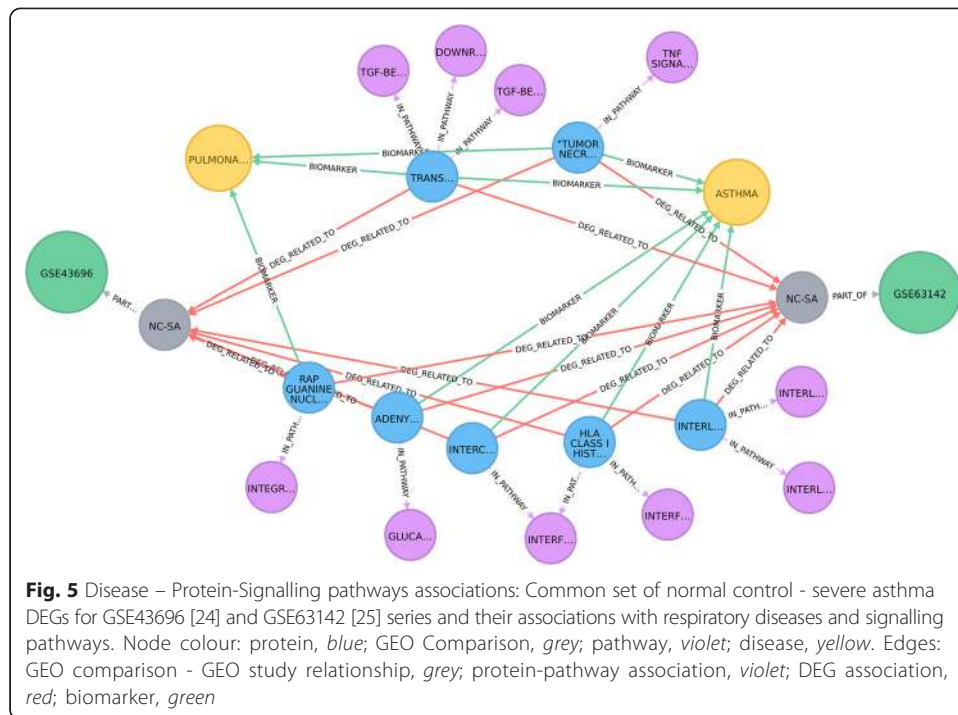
DOWNR...

TNF SIGNA...

TGF-BE...

TGF-BE...

IN_PATHWAY

IN_PATHWAY

IN_PATHWAY

IN_PATHWAY

PULMONA...

BIOMARKER

*TUMOR NECR...

BIOMARKER

BIOMARKER

TRANS...

BIOMARKER

ASTHMA

DEG_RELATED_TO

DEG_RELATED_TO

DEG_RELATED_TO

DEG_RELATED_TO

GSE43696

PART_...

NC-SA

BIOMARKER

NC-SA

PART_OF

GSE63142

BIOMARKER

BIOMARKER

BIOMARKER

BIOMARKER

BIOMARKER

DEG_RELATED_TO

DEG_RELATED_TO

DEG_RELATED_TO

DEG_RELATED_TO

DEG_RELATED_TO

DEG_RELATED_TO

DEG_RELATED_TO

DEG_RELATED_TO

DEG_RELATED_TO

RAP GUANINE NUCL...

ADENY...

INTERC...

HLA CLASS I HIST...

INTERL...

INTERL...

IN_PATH...

IN_PATHWAY

IN_PATH...

IN_PATHWAY

IN_PATHWAY

IN_PAT...

IN_PATH...

INTERL...

INTEGR...

GLUCA...

INTERF...

INTERF...

**Fig. 5** Disease – Protein-Signalling pathways associations: Common set of normal control - severe asthma DEGs for GSE43696 [24] and GSE63142 [25] series and their associations with respiratory diseases and signalling pathways. Node colour: protein, *blue*; GEO Comparison, *grey*; pathway, *violet*; disease, *yellow*. Edges: GEO comparison - GEO study relationship, *grey*; protein-pathway association, *violet*; DEG association, *red*; biomarker, *green*